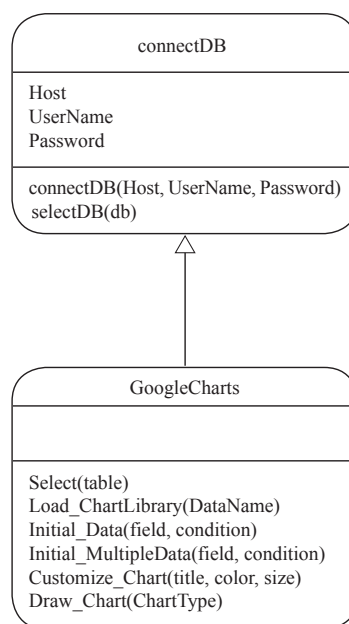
connectDB

Host
UserName
Password

connectDB(Host, UserName, Password)
selectDB(db)

GoogleCharts

Select(table)
Load_ChartLibrary(DataName)
Initial_Data(field, condition)
Initial_MultipleData(field, condition)
Customize_Chart(title, color, size)
Draw_Chart(ChartType)